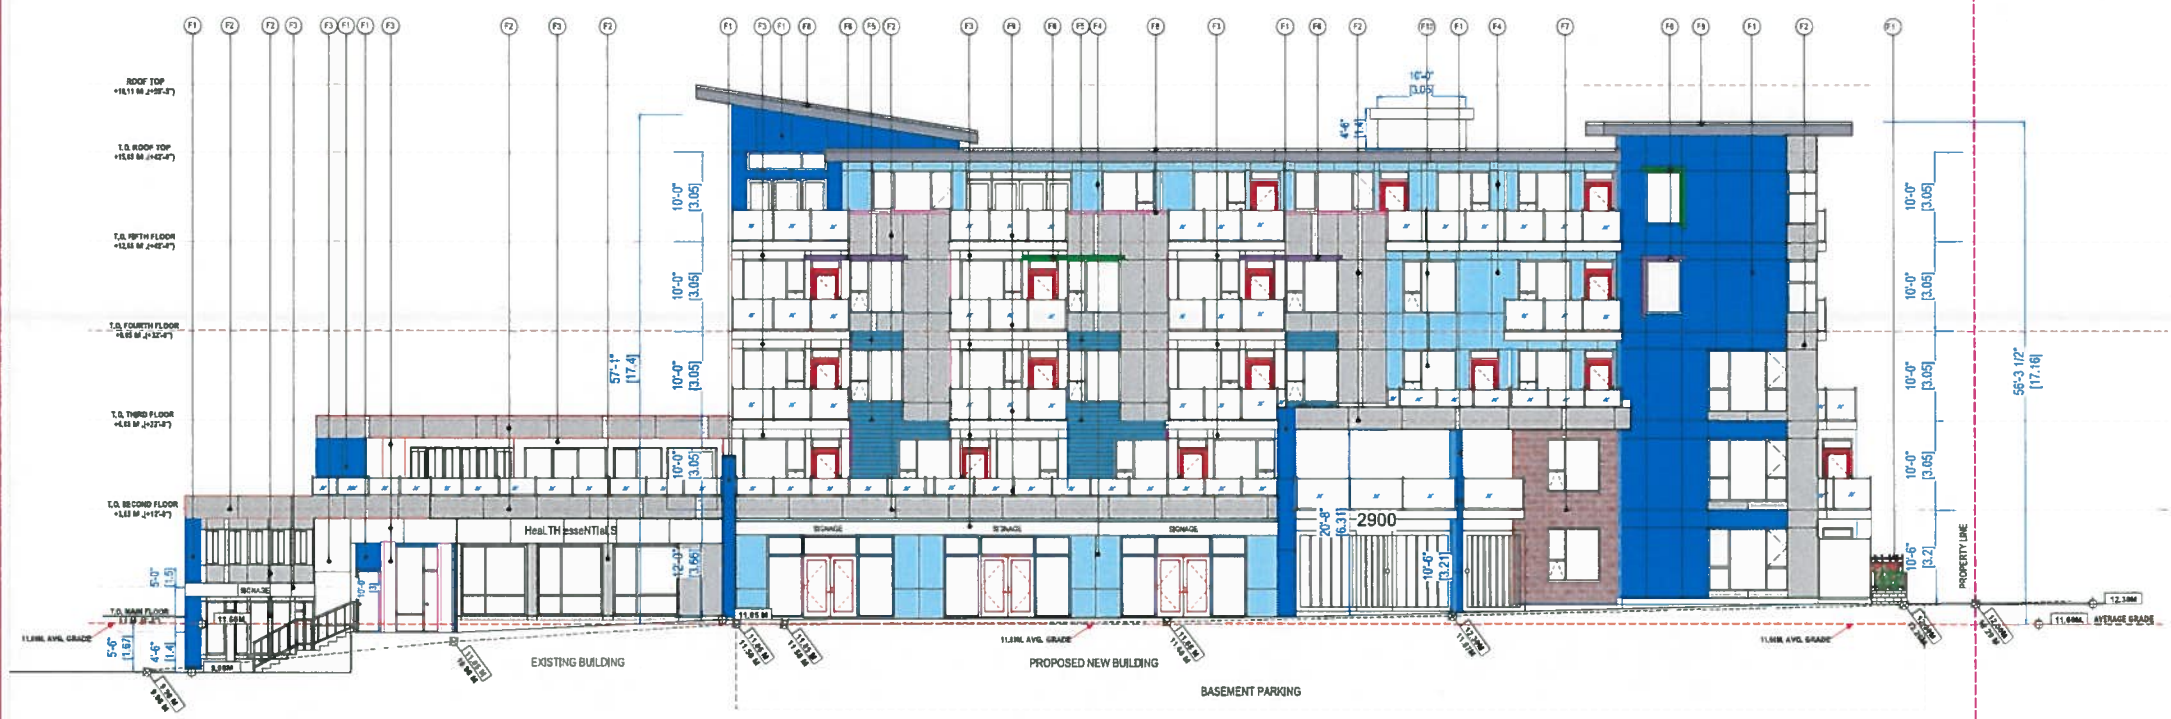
F1 F2 F2 F3 F3 F1 F1 F3 F2 F3 F2 F1 F3 F1 F8 F8 F5 F2 F3 F8 F8 F5 F4 F8 F3 F1 F8 F2 F10 F1 F4 F7 F8 F8 F1 F2 F1

ROOF TOP
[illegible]

T.O. ROOF TOP
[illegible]

T.O. FIFTH FLOOR
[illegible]

T.O. FOURTH FLOOR
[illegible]

T.O. THIRD FLOOR
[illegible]

T.O. SECOND FLOOR
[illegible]

T.O. MAIN FLOOR
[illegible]

11.68M. AVG. GRADE

10'-0"
[3.05]

4'-6"
[1.4]

10'-0" [3.05]
10'-0" [3.05]
10'-0" [3.05]
10'-0" [3.05]
12'-0" [3.66]
57'-1" [17.4]

10'-0" [3.05]
10'-0" [3.05]
10'-0" [3.05]
10'-0" [3.05]
10'-6" [3.2]
56'-3 1/2" [17.16]

PROPERTY LINE

HeaLTH esseNTiaLS

SIGNAGE
SIGNAGE
SIGNAGE
SIGNAGE

2900
20'-8" [6.31]
10'-6" [3.21]

5'-0" [1.5]
10'-0" [3]
5'-6" [1.67]
4'-6" [1.4]

11.68M
11.65 M
12.14M
11.68M AVERAGE GRADE

11.68M. AVG. GRADE
11.68M. AVG. GRADE

EXISTING BUILDING
PROPOSED NEW BUILDING
BASEMENT PARKING